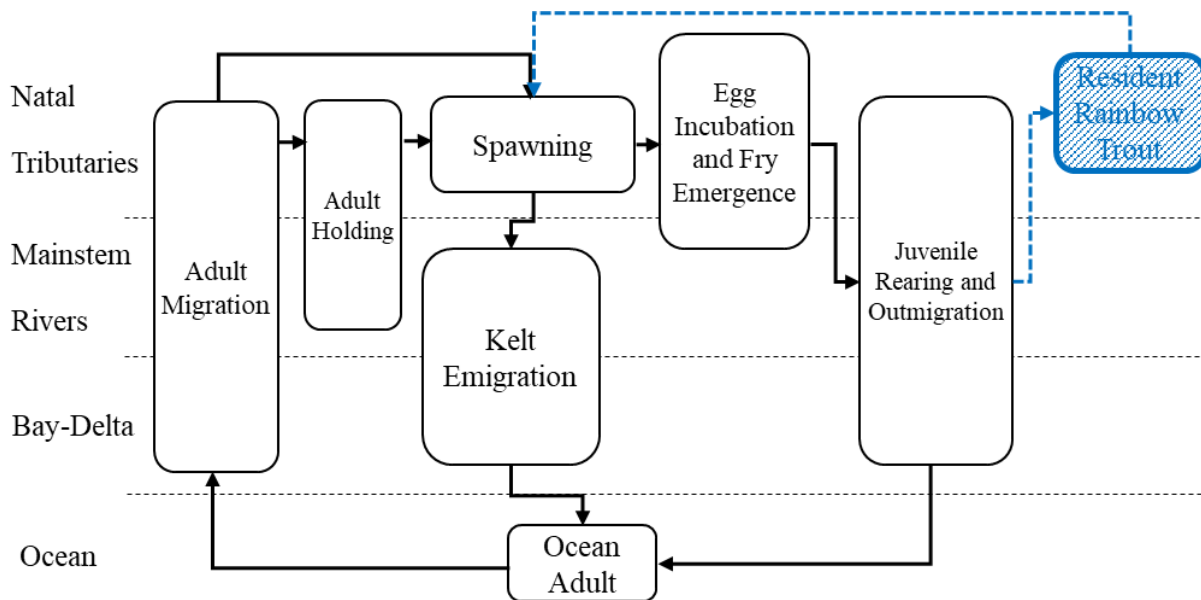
Natal Tributaries

Mainstem Rivers

Bay-Delta

Ocean

Adult Migration

Adult Holding

Spawning

Egg Incubation and Fry Emergence

Resident Rainbow Trout

Kelt Emigration

Juvenile Rearing and Outmigration

Ocean Adult